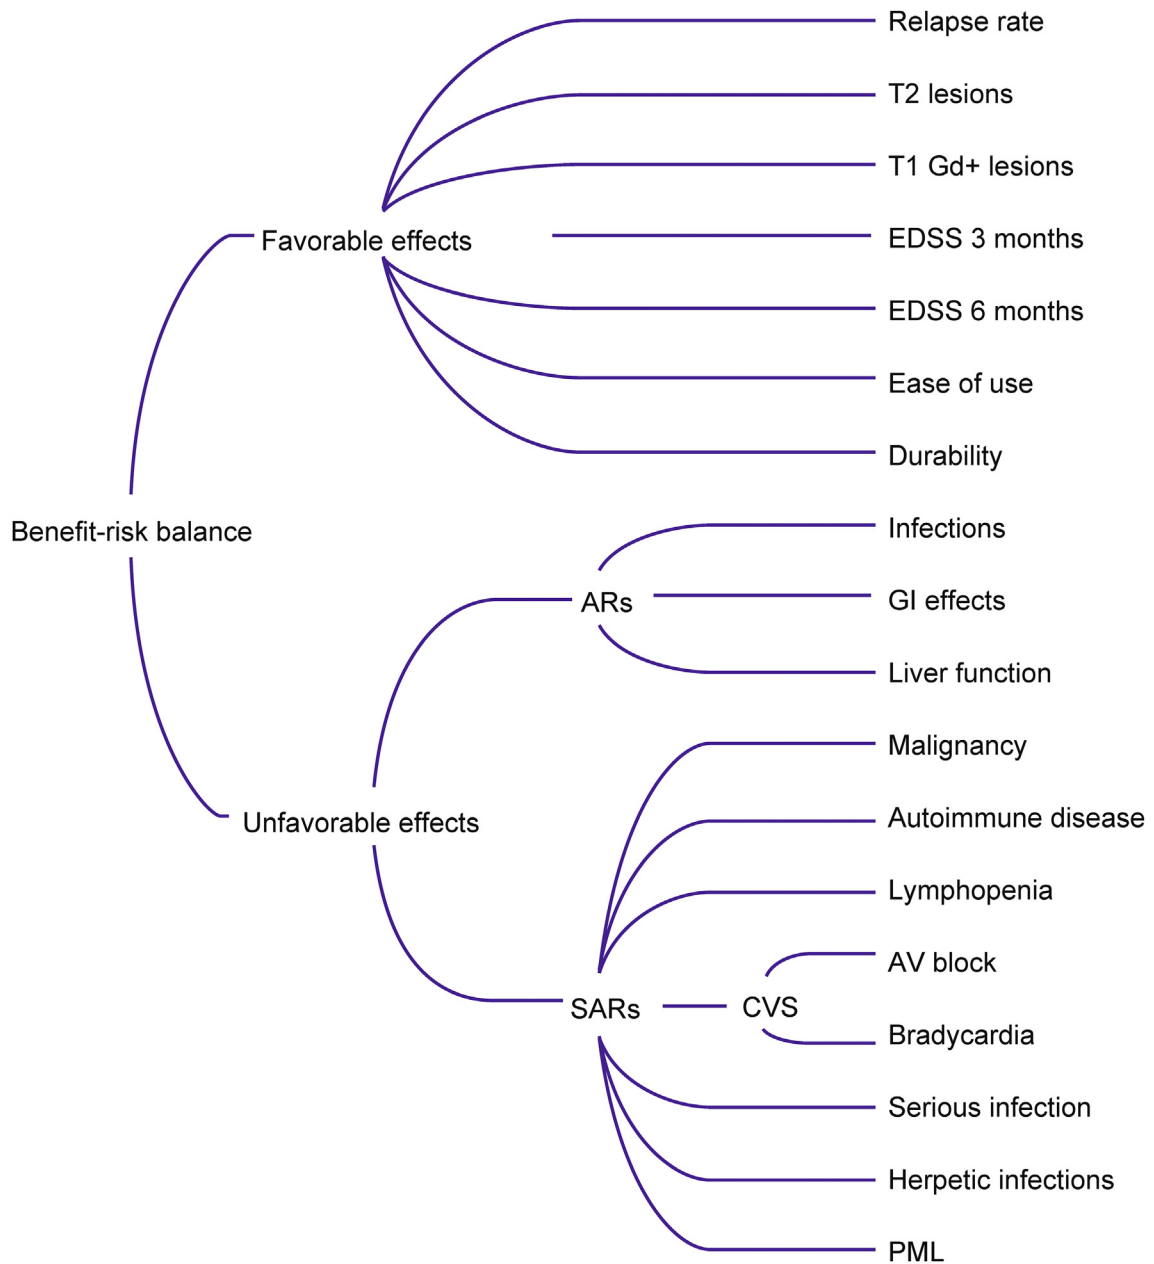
Benefit-risk balance

Favorable effects

Relapse rate

T2 lesions

T1 Gd+ lesions

EDSS 3 months

EDSS 6 months

Ease of use

Durability

Unfavorable effects

ARs

Infections

GI effects

Liver function

SARs

Malignancy

Autoimmune disease

Lymphopenia

CVS

AV block

Bradycardia

Serious infection

Herpetic infections

PML